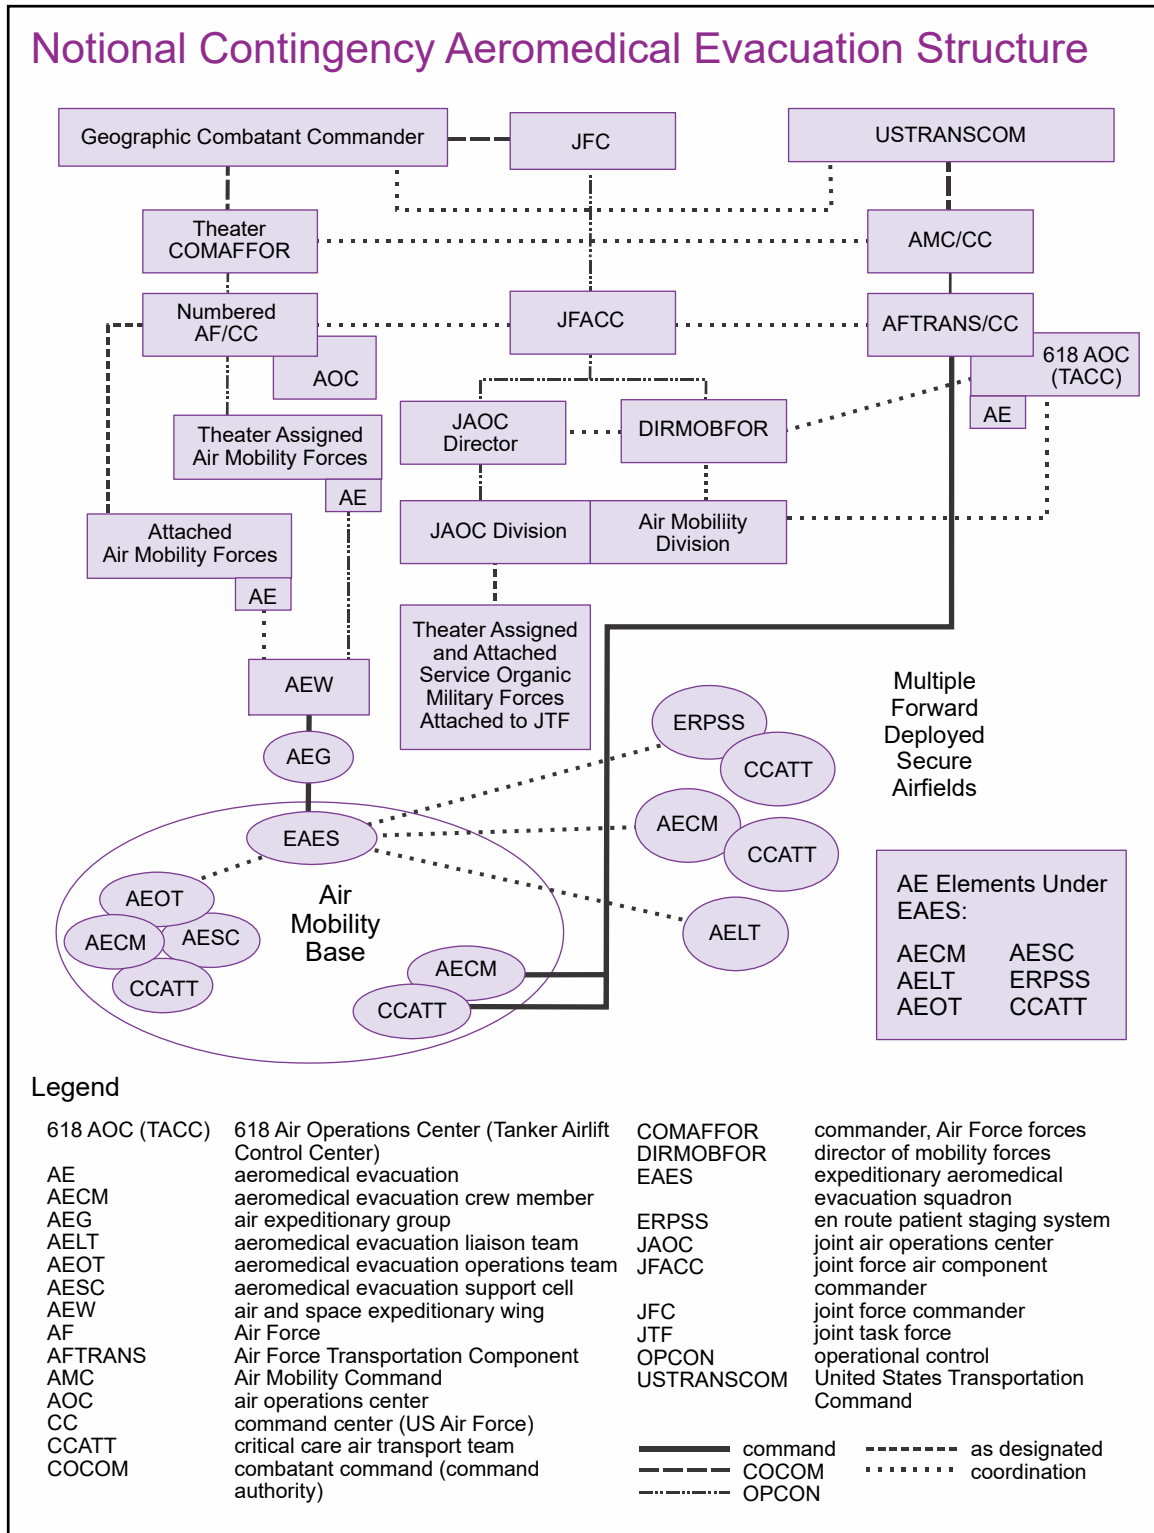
Notional Contingency Aeromedical Evacuation Structure

Geographic Combatant Commander

JFC

USTRANSCOM

Theater COMAFFOR

AMC/CC

Numbered AF/CC

AOC

JFACC

AFTRANS/CC

618 AOC (TACC)

AE

JAOC Director

DIRMOBFOR

Theater Assigned Air Mobility Forces

AE

JAOC Division

Air Mobiliity Division

Attached Air Mobility Forces

AE

Theater Assigned and Attached Service Organic Military Forces Attached to JTF

AEW

AEG

ERPSS

CCATT

Multiple Forward Deployed Secure Airfields

AECM

CCATT

EAES

AEOT

AECM

AESC

CCATT

Air Mobility Base

AECM

CCATT

AELT

AE Elements Under EAES:

| AECM | AESC |
|---|---|
| AELT | ERPSS |
| AEOT | CCATT |

Legend

618 AOC (TACC) 618 Air Operations Center (Tanker Airlift Control Center)
AE aeromedical evacuation
AECM aeromedical evacuation crew member
AEG air expeditionary group
AELT aeromedical evacuation liaison team
AEOT aeromedical evacuation operations team
AESC aeromedical evacuation support cell
AEW air and space expeditionary wing
AF Air Force
AFTRANS Air Force Transportation Component
AMC Air Mobility Command
AOC air operations center
CC command center (US Air Force)
CCATT critical care air transport team
COCOM combatant command (command authority)

COMAFFOR commander, Air Force forces
DIRMOBFOR director of mobility forces
EAES expeditionary aeromedical evacuation squadron
ERPSS en route patient staging system
JAOC joint air operations center
JFACC joint force air component commander
JFC joint force commander
JTF joint task force
OPCON operational control
USTRANSCOM United States Transportation Command

command
COCOM
OPCON
as designated
coordination